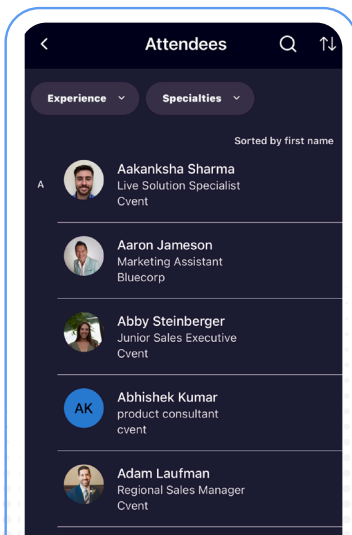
Attendees

Experience

Specialties

Sorted by first name

A

Aakanksha Sharma
Live Solution Specialist
Cvent

Aaron Jameson
Marketing Assistant
Bluecorp

Abby Steinberger
Junior Sales Executive
Cvent

AK

Abhishek Kumar
product consultant
cvent

Adam Laufman
Regional Sales Manager
Cvent